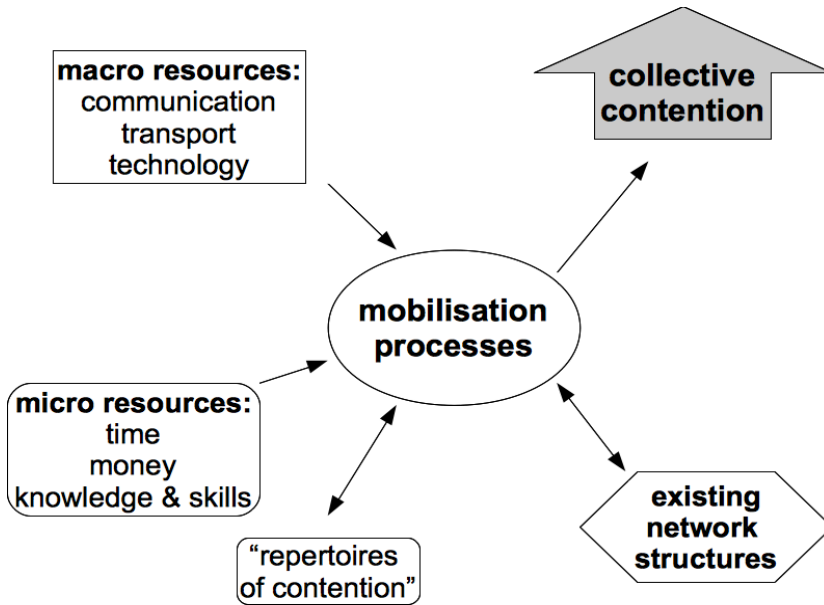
macro resources:
communication
transport
technology

collective contention

mobilisation processes

micro resources:
time
money
knowledge & skills

"repertoires of contention"

existing network structures